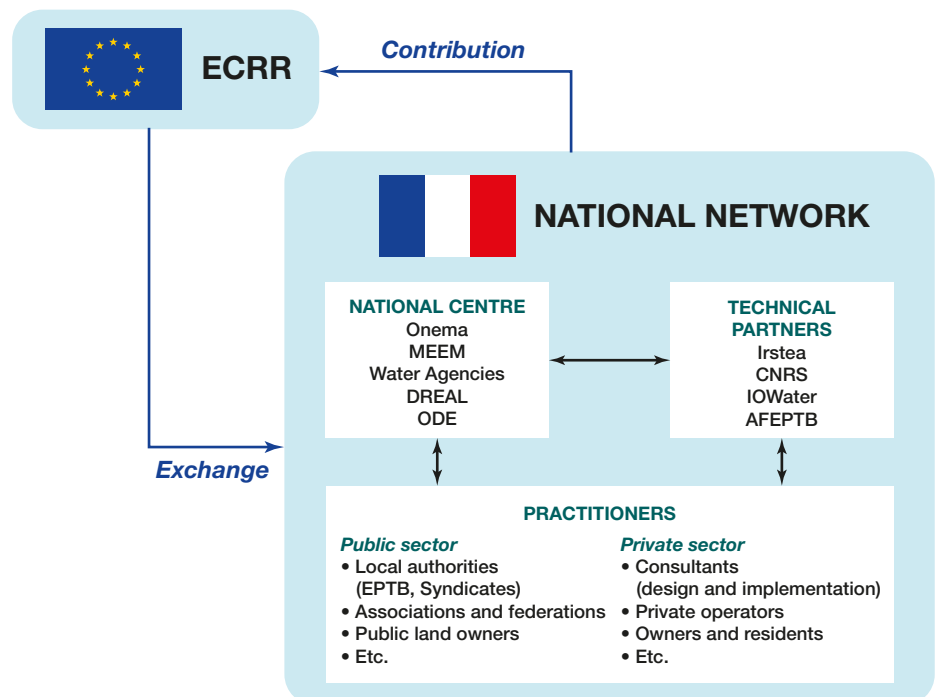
ECRR

Contribution

NATIONAL NETWORK

NATIONAL CENTRE
Onema
MEEM
Water Agencies
DREAL
ODE

TECHNICAL PARTNERS
Irstea
CNRS
IOWater
AFEPTB

Exchange

PRACTITIONERS

Public sector
• Local authorities (EPTB, Syndicates)
• Associations and federations
• Public land owners
• Etc.

Private sector
• Consultants (design and implementation)
• Private operators
• Owners and residents
• Etc.